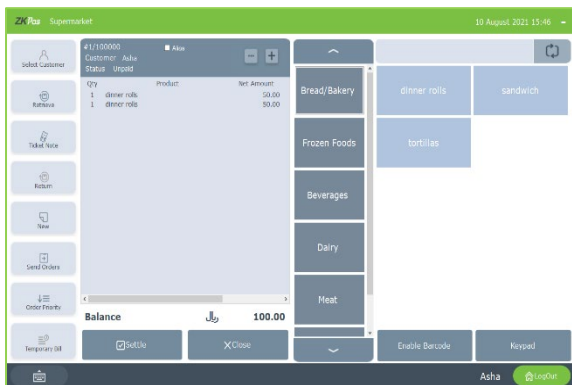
ZKPos Supermarket

10 August 2021 15:46

Select Customer

Retrieve

Ticket Note

Return

New

Send Orders

Order Priority

Temporary Bill

#1/100000
Customer: Asha
Status: Unpaid

Alow

| Q'ty | Product | Net Amount |
|---|---|---|
| 1 | dinner rolls | 50.00 |
| 1 | dinner rolls | 50.00 |

Balance 100.00

Settle

Close

Bread/Bakery

Frozen Foods

Beverages

Dairy

Meat

dinner rolls

sandwich

tortillas

Enable Barcode

Keypad

Asha

LogOut